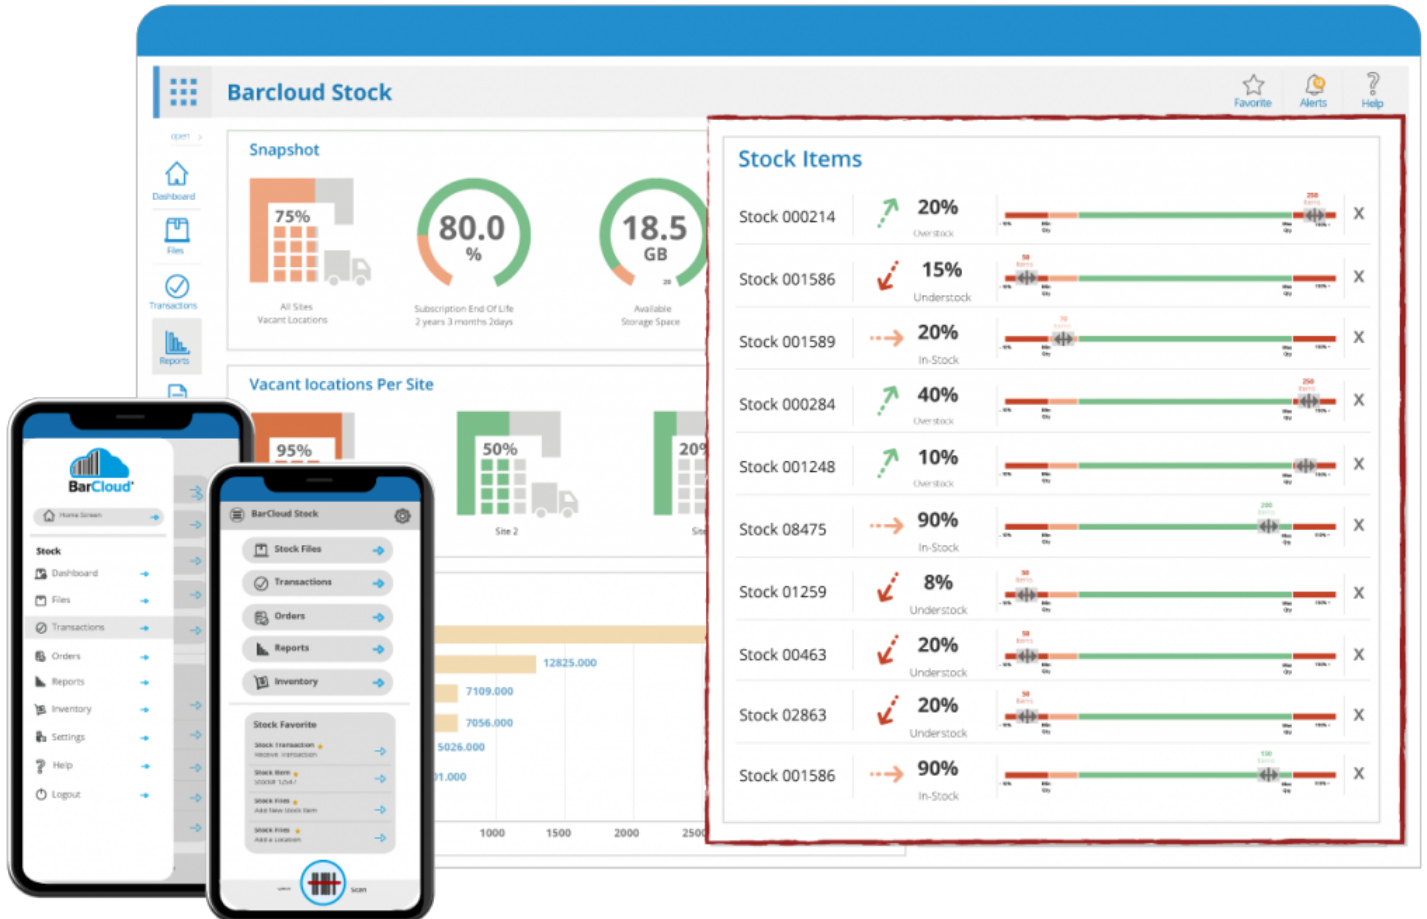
Barcloud Stock

Favorite Alerts Help

open

Dashboard

Files

Transactions

Reports

Snapshot

75%

All Sites Vacant Locations

80.0 %

Subscription End Of Life 2 years 3 months 2days

18.5 GB

Available Storage Space

Vacant locations Per Site

95%

50%

Site 2

20%

12825.000

7109.000

7056.000

5026.000

1.000

1000 1500 2000 2500

Stock Items

| | | | |
|---|---|---|---|
| Stock 000214 | 20% | Overstock | X |
| Stock 001586 | 15% | Understock | X |
| Stock 001589 | 20% | In-Stock | X |
| Stock 000284 | 40% | Overstock | X |
| Stock 001248 | 10% | Overstock | X |
| Stock 08475 | 90% | In-Stock | X |
| Stock 01259 | 8% | Understock | X |
| Stock 00463 | 20% | Understock | X |
| Stock 02863 | 20% | Understock | X |
| Stock 001586 | 90% | In-Stock | X |

BarCloud

Home Screen

Stock

Dashboard

Files

Transactions

Orders

Reports

Inventory

Settings

Help

Logout

BarCloud Stock

Stock Files

Transactions

Orders

Reports

Inventory

Stock Favorite

Stock Transaction

Receive Transaction

Stock Item

Stock Files

Add New Stock Item

Stock Files

Add a Location

Scan